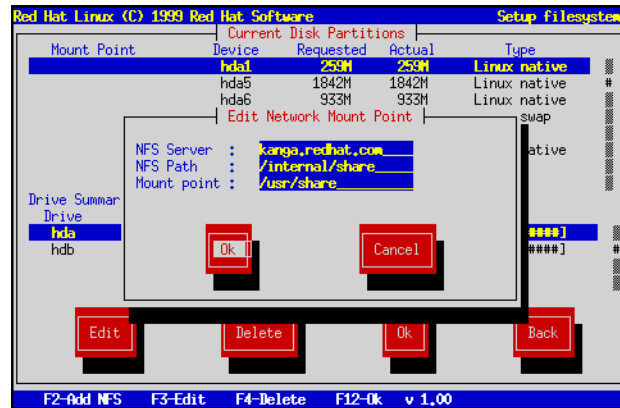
Red Hat Linux (C) 1999 Red Hat Software
Setup filesystem

Current Disk Partitions

| Mount Point | Device | Requested | Actual | Type |
|---|---|---|---|---|
| | hda1 | 259M | 259M | Linux native |
| | hda5 | 1842M | 1842M | Linux native |
| | hda6 | 933M | 933M | Linux native |
| | | | | swap |
| | | | | ative |

Edit Network Mount Point

NFS Server : kanga.redhat.com
NFS Path : /internal/share
Mount point : /usr/share

Ok
Cancel

Drive Summar
Drive
hda
hdb

####]
####]

Edit
Delete
Ok
Back

F2-Add NFS F3-Edit F4-Delete F12-Ok v 1.00